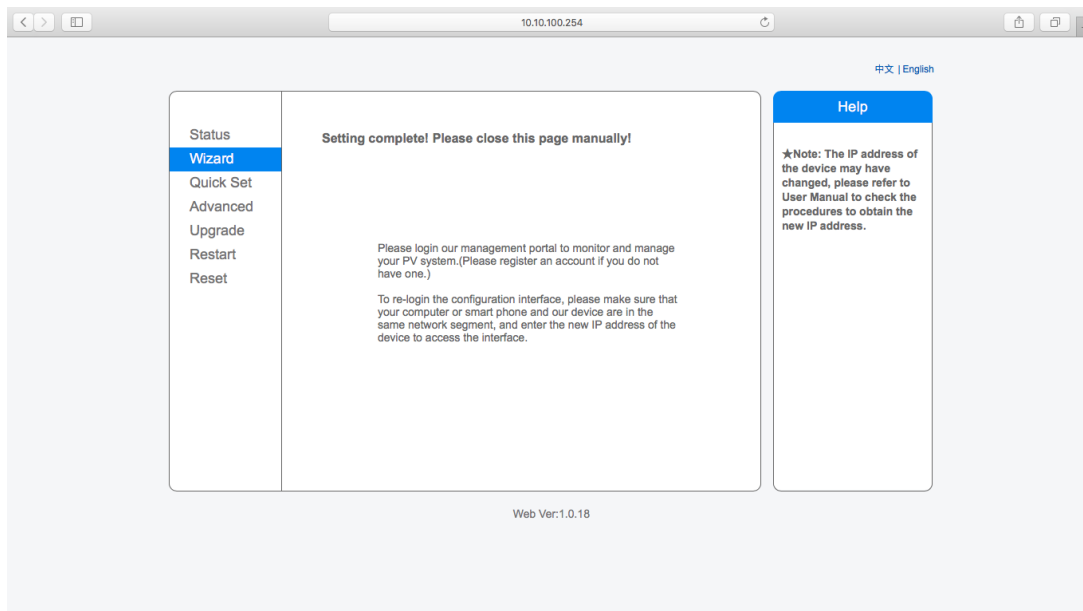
10.10.100.254

中文 | English

Status
Wizard
Quick Set
Advanced
Upgrade
Restart
Reset

Setting complete! Please close this page manually!

Please login our management portal to monitor and manage your PV system.(Please register an account if you do not have one.)

To re-login the configuration interface, please make sure that your computer or smart phone and our device are in the same network segment, and enter the new IP address of the device to access the interface.

Help

★Note: The IP address of the device may have changed, please refer to User Manual to check the procedures to obtain the new IP address.

Web Ver:1.0.18